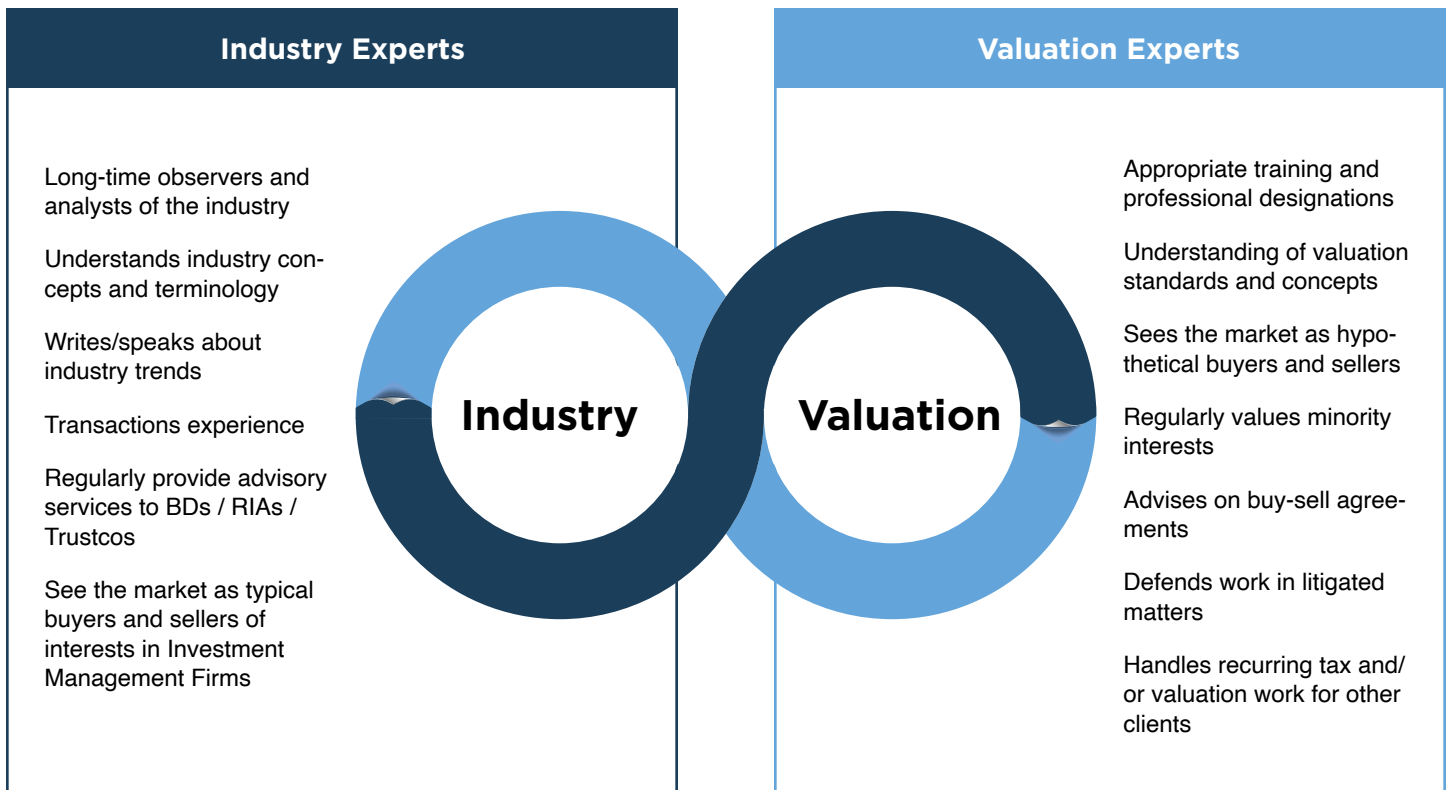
Industry Experts

Long-time observers and analysts of the industry

Understands industry concepts and terminology

Writes/speaks about industry trends

Transactions experience

Regularly provide advisory services to BDs / RIAs / Trustcos

See the market as typical buyers and sellers of interests in Investment Management Firms

Industry

Valuation

Valuation Experts

Appropriate training and professional designations

Understanding of valuation standards and concepts

Sees the market as hypothetical buyers and sellers

Regularly values minority interests

Advises on buy-sell agreements

Defends work in litigated matters

Handles recurring tax and/ or valuation work for other clients